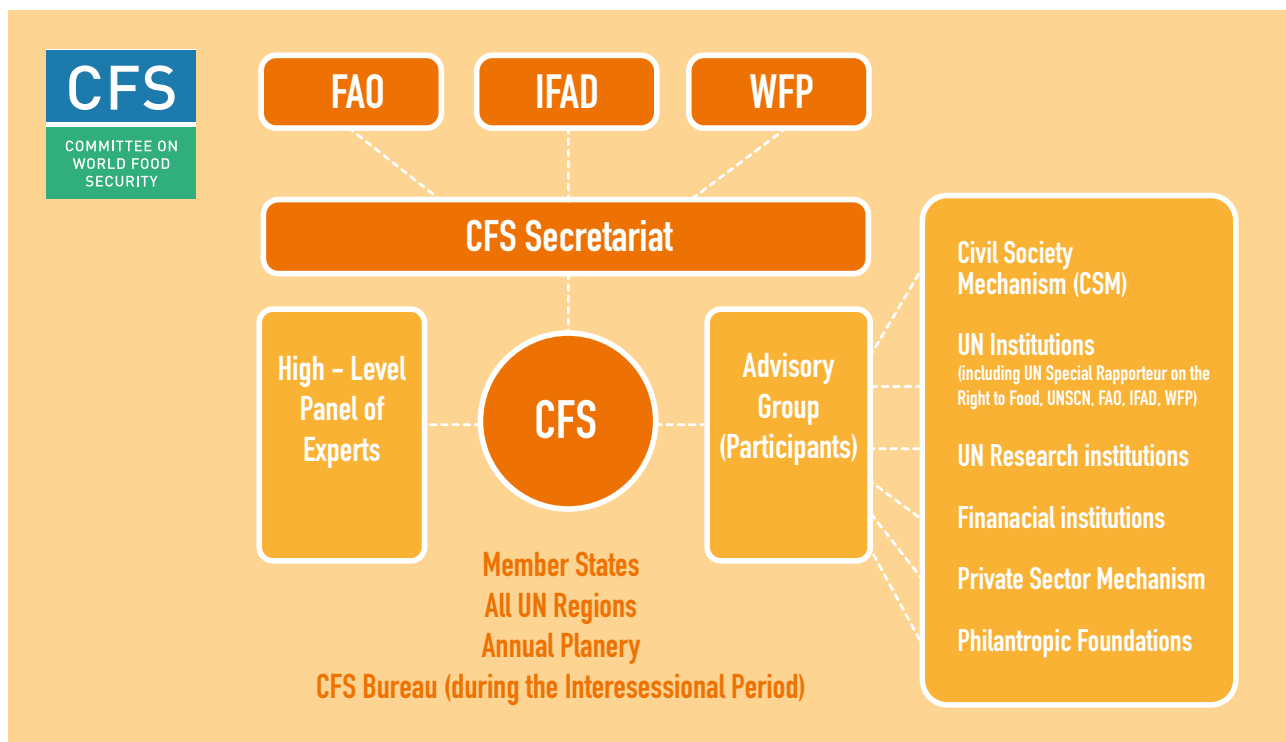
CFS
COMMITTEE ON WORLD FOOD SECURITY

FAO

IFAD

WFP

CFS Secretariat

High - Level Panel of Experts

CFS

Advisory Group (Participants)

Civil Society Mechanism (CSM)

UN Institutions
(including UN Special Rapporteur on the Right to Food, UNSCN, FAO, IFAD, WFP)

UN Research institutions

Finanacial institutions

Private Sector Mechanism

Philantropic Foundations

Member States
All UN Regions
Annual Planery
CFS Bureau (during the Interesessional Period)